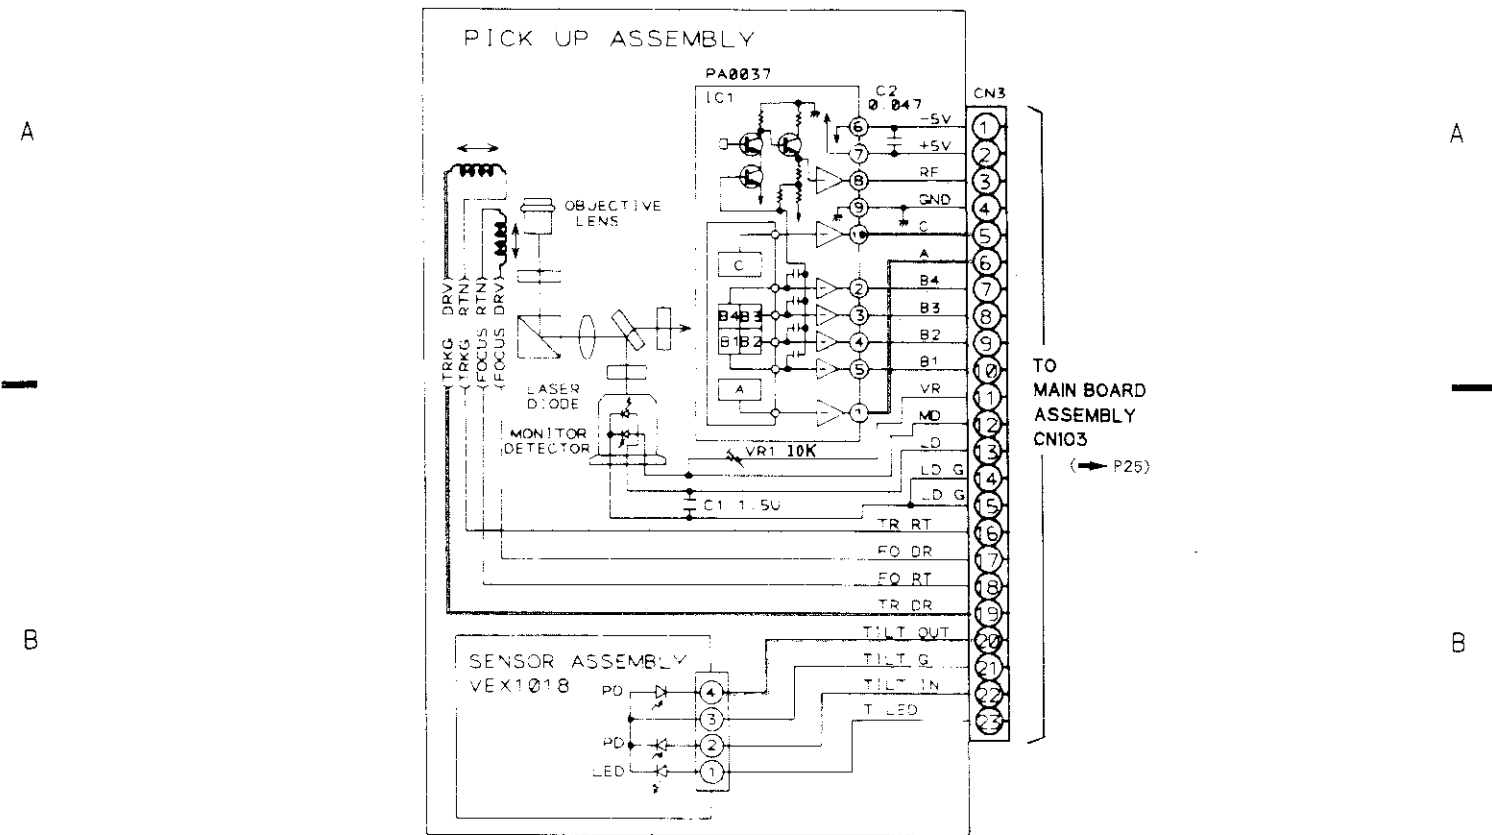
A

B

PICK UP ASSEMBLY

PA0037

IC1

C2
0.047

CN3

OBJECTIVE LENS

TRKG DRV
TRKG RTN
FOCUS RTN
FOCUS DRV

C

B4 B3
B1 B2

A

LASER DIODE

MONITOR DETECTOR

VR1 10K

C1 1.5U

6
7
8
9
10
2
3
4
5
1

-5V
+5V
RF
GND
C
A
B4
B3
B2
B1
VR
MD
LD
LD G
LD G
TR RT
FO DR
FO RT
TR DR
TILT OUT
TILT G
TILT IN
T LED

1
2
3
4
5
6
7
8
9
10
11
12
13
14
15
16
17
18
19
20
21
22
23

TO
MAIN BOARD
ASSEMBLY
CN103
(➡ P25)

SENSOR ASSEMBLY
VEX1018

PD
PD
LED

4
3
2
1

A

B